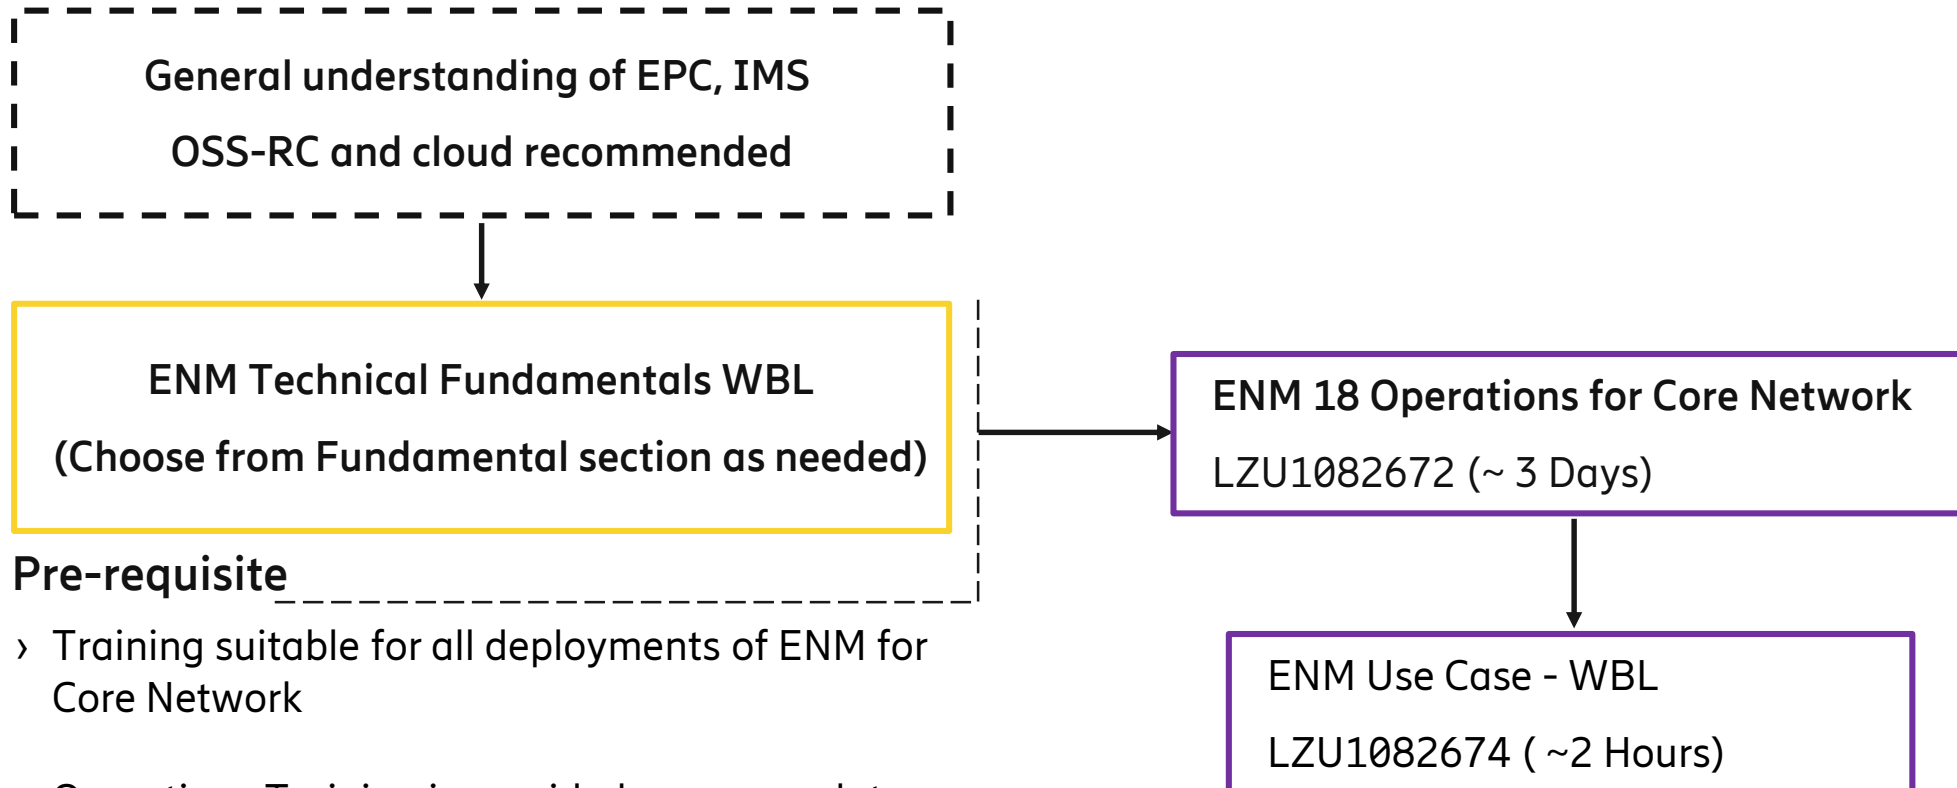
General understanding of EPC, IMS
OSS-RC and cloud recommended

ENM Technical Fundamentals WBL
(Choose from Fundamental section as needed)

Pre-requisite

› Training suitable for all deployments of ENM for Core Network

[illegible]

ENM 18 Operations for Core Network
LZU1082672 (~ 3 Days)

ENM Use Case - WBL
LZU1082674 ( ~2 Hours)